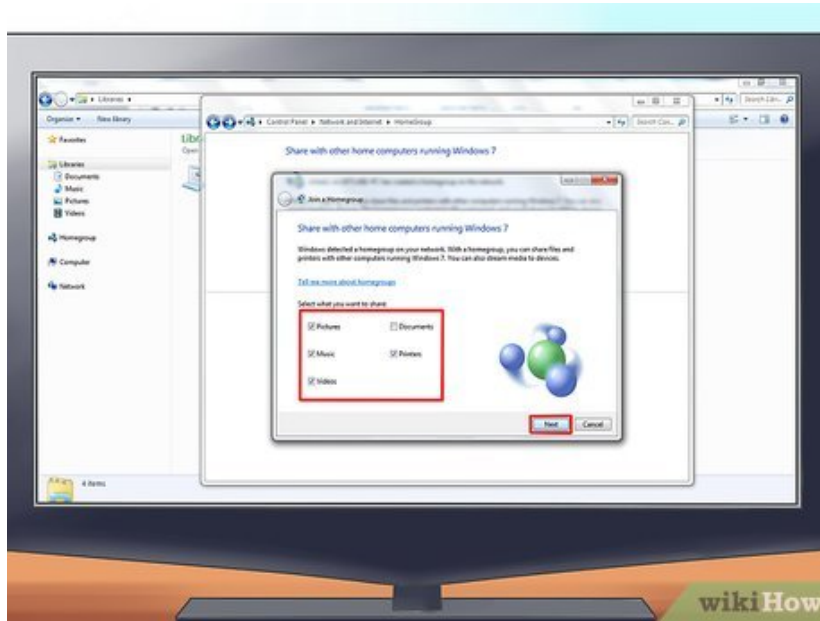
Libraries

Search Libr...

Organize ▾ New library

Favorites

Libraries

Documents

Music

Pictures

Videos

Homegroup

Computer

Network

Libr

Ope

Control Panel ▸ Network and Internet ▸ HomeGroup

Search Con...

Share with other home computers running Windows 7

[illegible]

Join a Homegroup

Share with other home computers running Windows 7

Windows detected a homegroup on your network. With a homegroup, you can share files and printers with other computers running Windows 7. You can also stream media to devices.

Tell me more about homegroups

Select what you want to share:

Pictures

Documents

Music

Printers

Videos

Next

Cancel

4 items

wikiHow